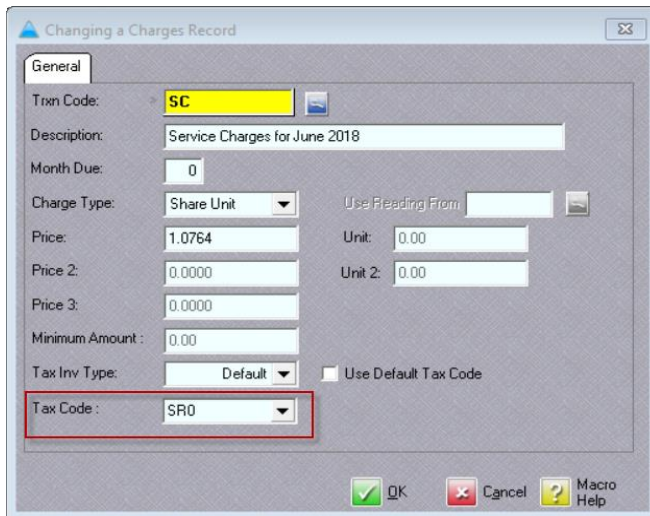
Changing a Charges Record

General

Trxn Code: SC

Description: Service Charges for June 2018

Month Due: 0

Charge Type: Share Unit

Use Reading From

Price: 1.0764

Unit: 0.00

Price 2: 0.0000

Unit 2: 0.00

Price 3: 0.0000

Minimum Amount : 0.00

Tax Inv Type: Default

Use Default Tax Code

Tax Code : SR0

OK

Cancel

Macro Help